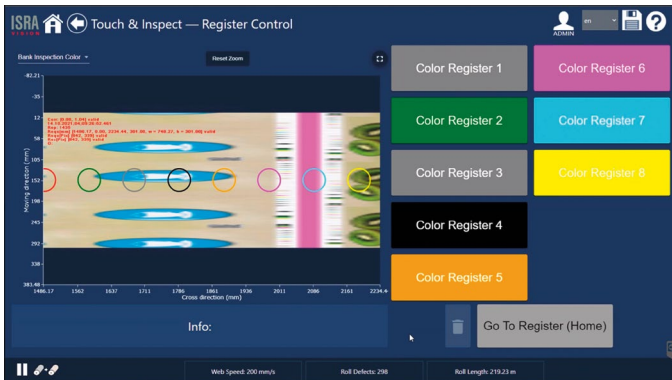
ISRA VISION
Touch & Inspect — Register Control
ADMIN
en
Bank Inspection Color
Reset Zoom
-42.21
-35
12
58
105
152
198
245
292
338
381.48
Moving direction (mm)
1486.17
1562
1637
1711
1786
1861
1936
2011
2086
2161
2234.4
Cross direction (mm)
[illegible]
Color Register 1
Color Register 6
Color Register 2
Color Register 7
Color Register 3
Color Register 8
Color Register 4
Color Register 5
Info:
Go To Register (Home)
Web Speed: 200 mm/s
Roll Defects: 298
Roll Length: 219.23 m